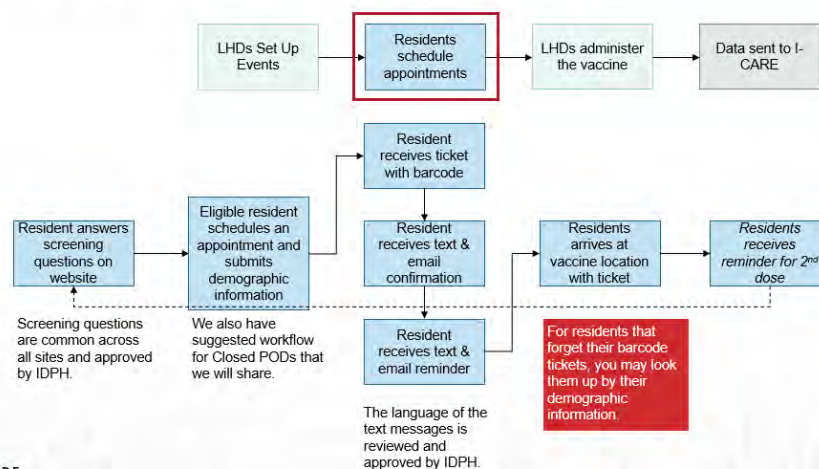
LHDs Set Up Events

Residents schedule appointments

LHDs administer the vaccine

Data sent to I-CARE

Resident answers screening questions on website

Screening questions are common across all sites and approved by IDPH.

Eligible resident schedules an appointment and submits demographic information

We also have suggested workflow for Closed PODs that we will share.

Resident receives ticket with barcode

Resident receives text & email confirmation

Resident receives text & email reminder

The language of the text messages is reviewed and approved by IDPH.

Residents arrives at vaccine location with ticket

For residents that forget their barcode tickets, you may look them up by their demographic information.

*Residents receives reminder for 2nd dose*